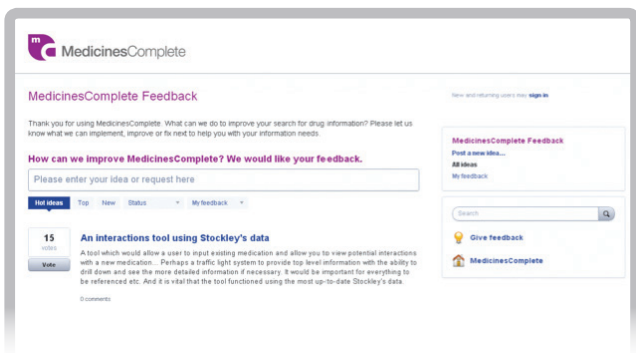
mc MedicinesComplete

MedicinesComplete Feedback

New and returning users may sign in

Thank you for using MedicinesComplete. What can we do to improve your search for drug information? Please let us know what we can implement, improve or fix next to help you with your information needs.

How can we improve MedicinesComplete? We would like your feedback.

Please enter your idea or request here

Hot ideas Top New Status My feedback

15 votes Vote

An interactions tool using Stockley's data

A tool which would allow a user to input existing medication and allow you to view potential interactions with a new medication... Perhaps a traffic light system to provide top level information with the ability to drill down and see the more detailed information if necessary. It would be important for everything to be referenced etc. And it is vital that the tool functioned using the most up-to-date Stockley's data.

0 comments

MedicinesComplete Feedback
Post a new idea...
All ideas
My feedback

Search

Give feedback

MedicinesComplete